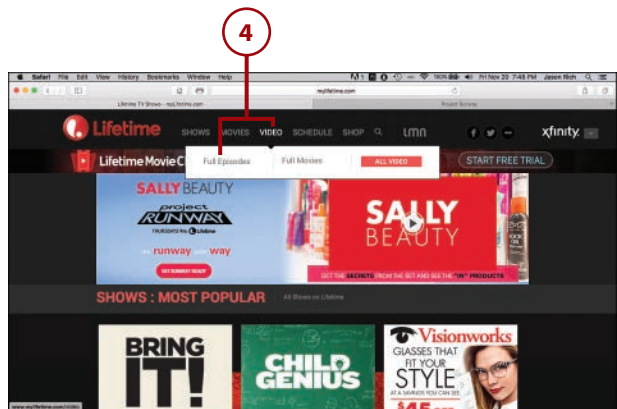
4

Safari File Edit View History Bookmarks Window Help

Fri Nov 20 7:48 PM Jason Rich

mylifetime.com

Lifetime TV Shows - mylifetime.com

Lifetime

SHOWS MOVIES VIDEO SCHEDULE SHOP

lmn

xfinity

Lifetime Movie C

Full Episodes

Full Movies

ALL VIDEO

START FREE TRIAL

SALLY BEAUTY

project RUNWAY

THURSDAYS 9/8c Lifetime

runway way

GET RUNWAY READY

SALLY BEAUTY

GET THE SECRETS FROM THE SET AND SEE THE "IN" PRODUCTS

SHOWS : MOST POPULAR

All Shows on Lifetime

BRING IT!

CHILD GENIUS

Visionworks

GLASSES THAT FIT YOUR STYLE

AT A SAVINGS YOU CAN SEE

$45

www.mylifetime.com/video